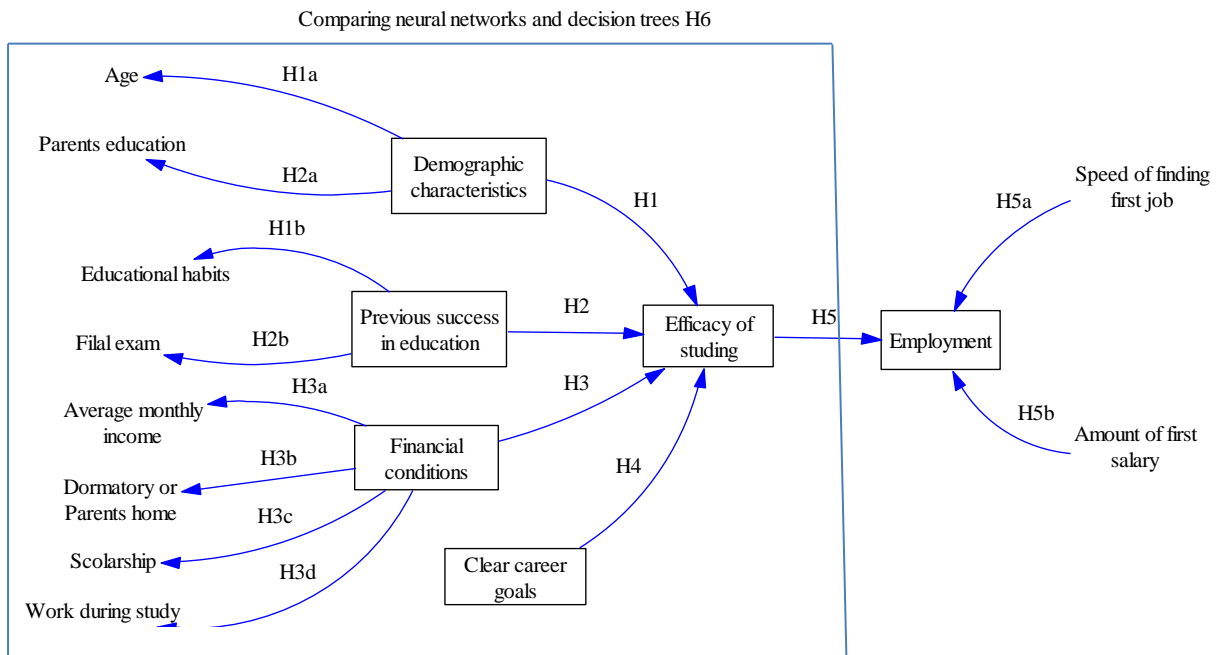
Comparing neural networks and decision trees H6

Age

H1a

Parents education

H2a

Demographic characteristics

H1

H1b

Educational habits

Previous success in education

H2

Filal exam

H2b

Efficacy of studing

H5

Employment

H3a

H3

Average monthly income

Financial conditions

H3b

Dormatory or Parents home

H3c

H4

Scolarship

H3d

Clear career goals

Work during study

Speed of finding first job

H5a

H5b

Amount of first salary